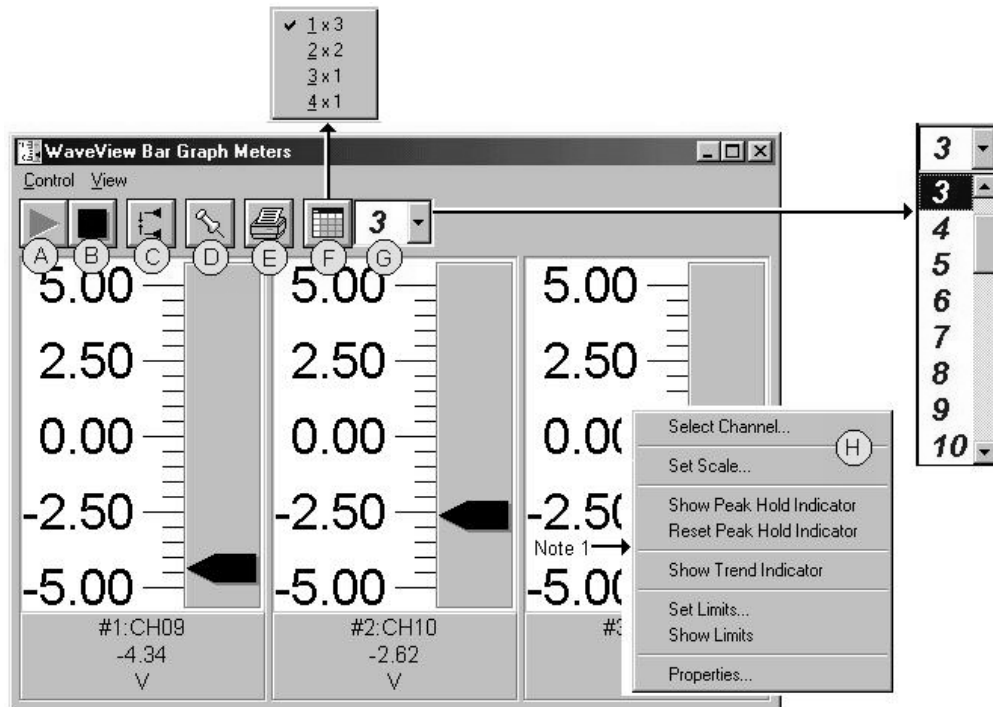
✔ 1 x 3
2 x 2
3 x 1
4 x 1

WaveView Bar Graph Meters

Control View

3

A B C D E F G

5.00
2.50
0.00
-2.50
-5.00

#1:CH09
-4.34
V

5.00
2.50
0.00
-2.50
-5.00

#2:CH10
-2.62
V

5.00
2.50
0.0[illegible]
-2.5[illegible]
-5.0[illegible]

#3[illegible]

Note 1

Select Channel...
H
Set Scale...
Show Peak Hold Indicator
Reset Peak Hold Indicator
Show Trend Indicator
Set Limits...
Show Limits
Properties...

3
3
4
5
6
7
8
9
10